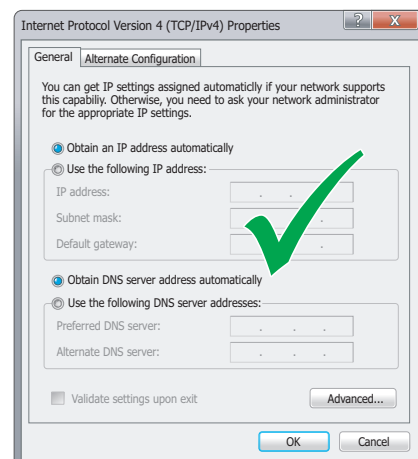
Internet Protocol Version 4 (TCP/IPv4) Properties

? X

General | Alternate Configuration

You can get IP settings assigned automaticlly if your network supports this capabilly. Otherwise, you need to ask your network administrator for the appropriate IP settings.

Obtain an IP address automatically

Use the following IP address:

IP address:

Subnet mask:

Default gateway:

Obtain DNS server address automatically

Use the following DNS server addresses:

Preferred DNS server:

Alternate DNS server:

Validate settings upon exit

Advanced...

OK

Cancel